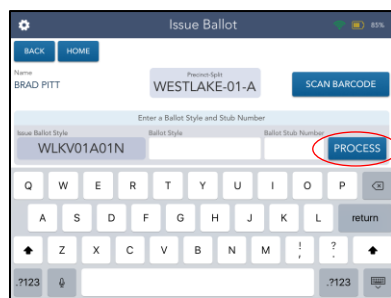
Issue Ballot

85%

BACK HOME

Name
BRAD PITT

Precinct-Split
WESTLAKE-01-A

SCAN BARCODE

Enter a Ballot Style and Stub Number

Issue Ballot Style
WLKV01A01N

Ballot Style

Ballot Stub Number

PROCESS

Q W E R T Y U I O P

A S D F G H J K L return

Z X C V B N M ! , ? .

.?123 .?123